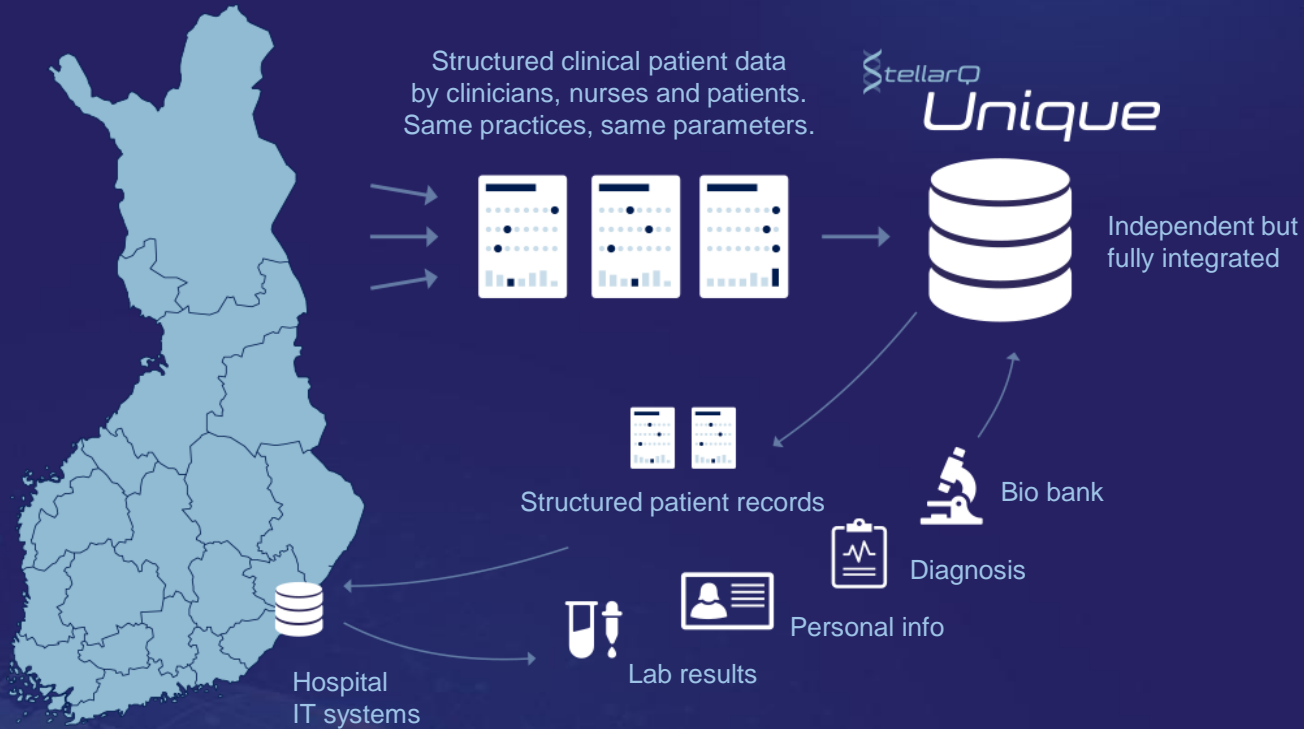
Structured clinical patient data by clinicians, nurses and patients. Same practices, same parameters.

StellarQ

Unique

Independent but fully integrated

Structured patient records

Bio bank

Diagnosis

Personal info

Lab results

Hospital IT systems